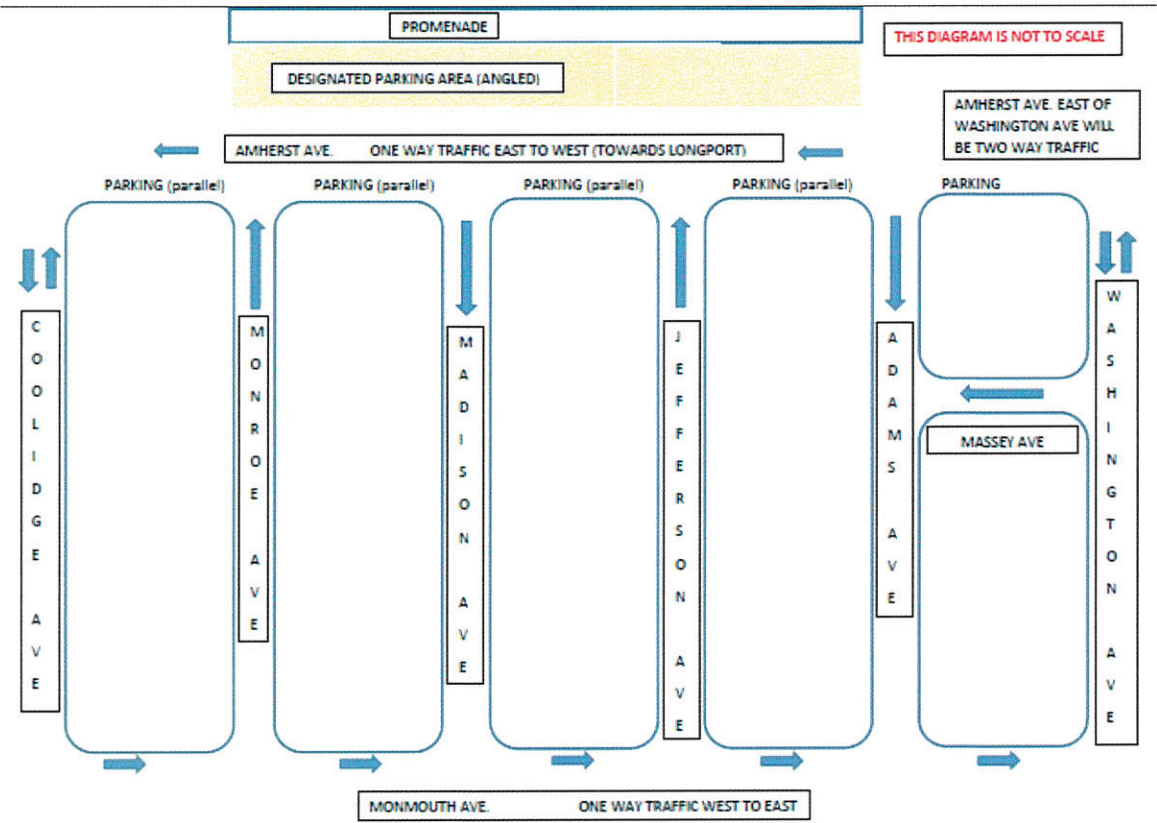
PROMENADE

THIS DIAGRAM IS NOT TO SCALE

DESIGNATED PARKING AREA (ANGLED)

AMHERST AVE. EAST OF WASHINGTON AVE WILL BE TWO WAY TRAFFIC

AMHERST AVE. ONE WAY TRAFFIC EAST TO WEST (TOWARDS LONGPORT)

PARKING (parallel)

PARKING (parallel)

PARKING (parallel)

PARKING (parallel)

PARKING

COOLIDGE AVE

MONROE AVE

MADISON AVE

JEFFERSON AVE

ADAMS AVE

MASSEY AVE

WASHINGTON AVE

MONMOUTH AVE. ONE WAY TRAFFIC WEST TO EAST